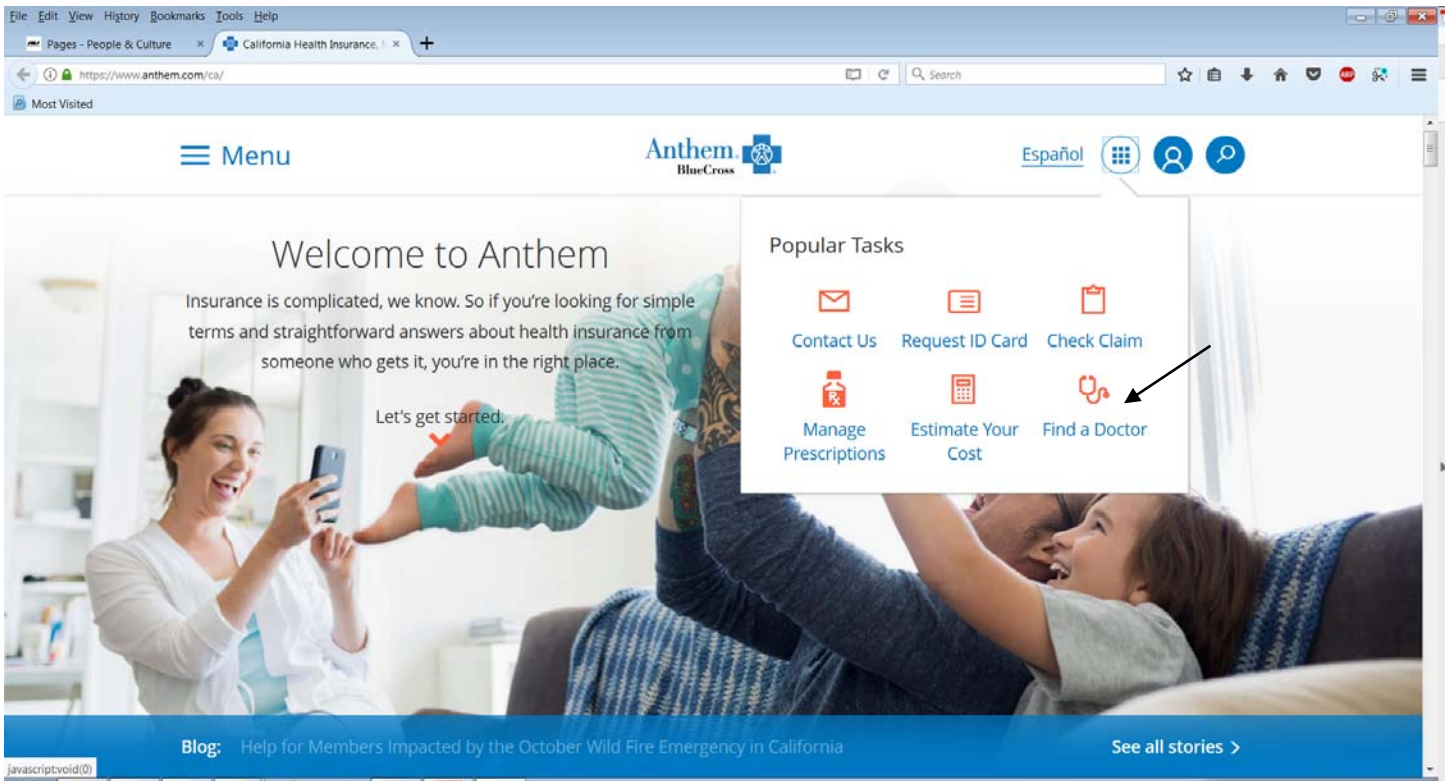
File Edit View History Bookmarks Tools Help

Pages - People & Culture ×

California Health Insurance. ×

https://www.anthem.com/ca/

Search

Most Visited

Menu

Anthem. BlueCross

Español

Welcome to Anthem

Insurance is complicated, we know. So if you're looking for simple terms and straightforward answers about health insurance from someone who gets it, you're in the right place.

Let's get started.

Popular Tasks

Contact Us

Request ID Card

Check Claim

Manage Prescriptions

Estimate Your Cost

Find a Doctor

Blog: Help for Members Impacted by the October Wild Fire Emergency in California

See all stories >

javascript:void(0)